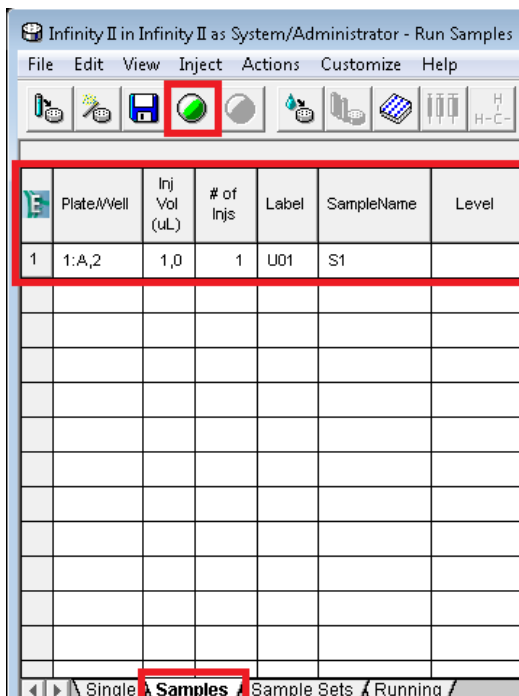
Infinity II in Infinity II as System/Administrator - Run Samples

File Edit View Inject Actions Customize Help

| E | Plate/Well | Inj Vol (uL) | # of Injs | Label | SampleName | Level |
|---|---|---|---|---|---|---|
| 1 | 1:A,2 | 1,0 | 1 | U01 | S1 | |

Single Samples Sample Sets Running